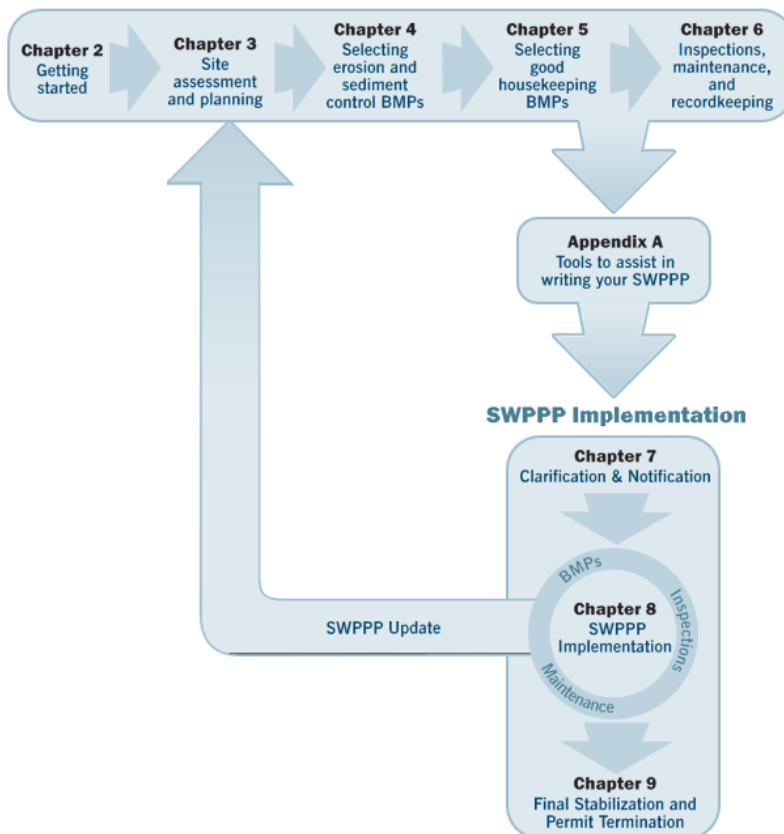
Chapter 2
Getting started

Chapter 3
Site assessment and planning

Chapter 4
Selecting erosion and sediment control BMPs

Chapter 5
Selecting good housekeeping BMPs

Chapter 6
Inspections, maintenance, and recordkeeping

Appendix A
Tools to assist in writing your SWPPP

SWPPP Implementation

Chapter 7
Clarification & Notification

BMPs
Inspections
Maintenance

Chapter 8
SWPPP Implementation

SWPPP Update

Chapter 9
Final Stabilization and Permit Termination